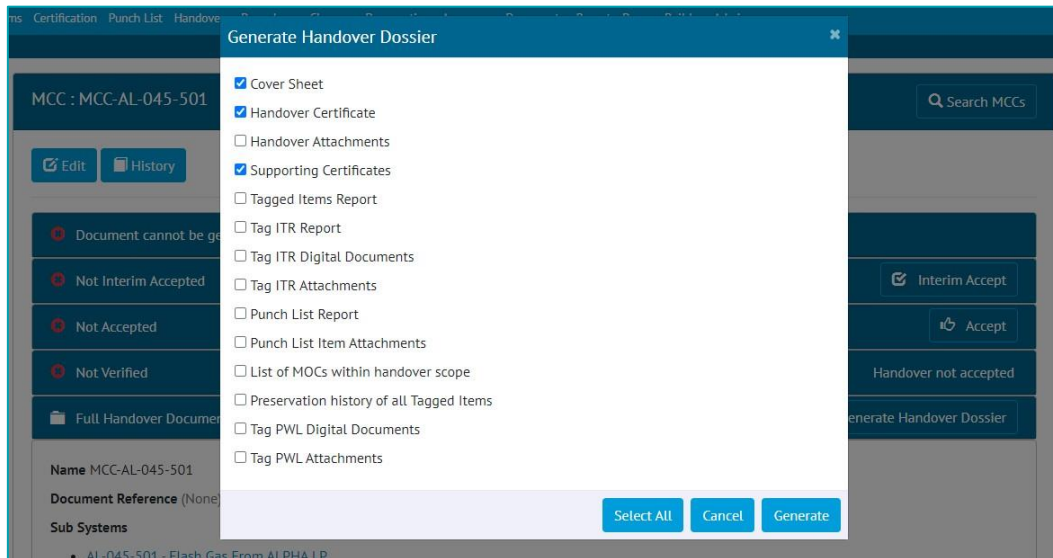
ms Certification Punch List Handove

Generate Handover Dossier

×

MCC : MCC-AL-045-501

Search MCCs

Edit History

Document cannot be ge

Not Interim Accepted

Interim Accept

Not Accepted

Accept

Not Verified

Handover not accepted

Full Handover Documen

enerate Handover Dossier

Name MCC-AL-045-501

Document Reference (None)

Sub Systems

☑ Cover Sheet
☑ Handover Certificate
☐ Handover Attachments
☑ Supporting Certificates
☐ Tagged Items Report
☐ Tag ITR Report
☐ Tag ITR Digital Documents
☐ Tag ITR Attachments
☐ Punch List Report
☐ Punch List Item Attachments
☐ List of MOCs within handover scope
☐ Preservation history of all Tagged Items
☐ Tag PWL Digital Documents
☐ Tag PWL Attachments

Select All Cancel Generate